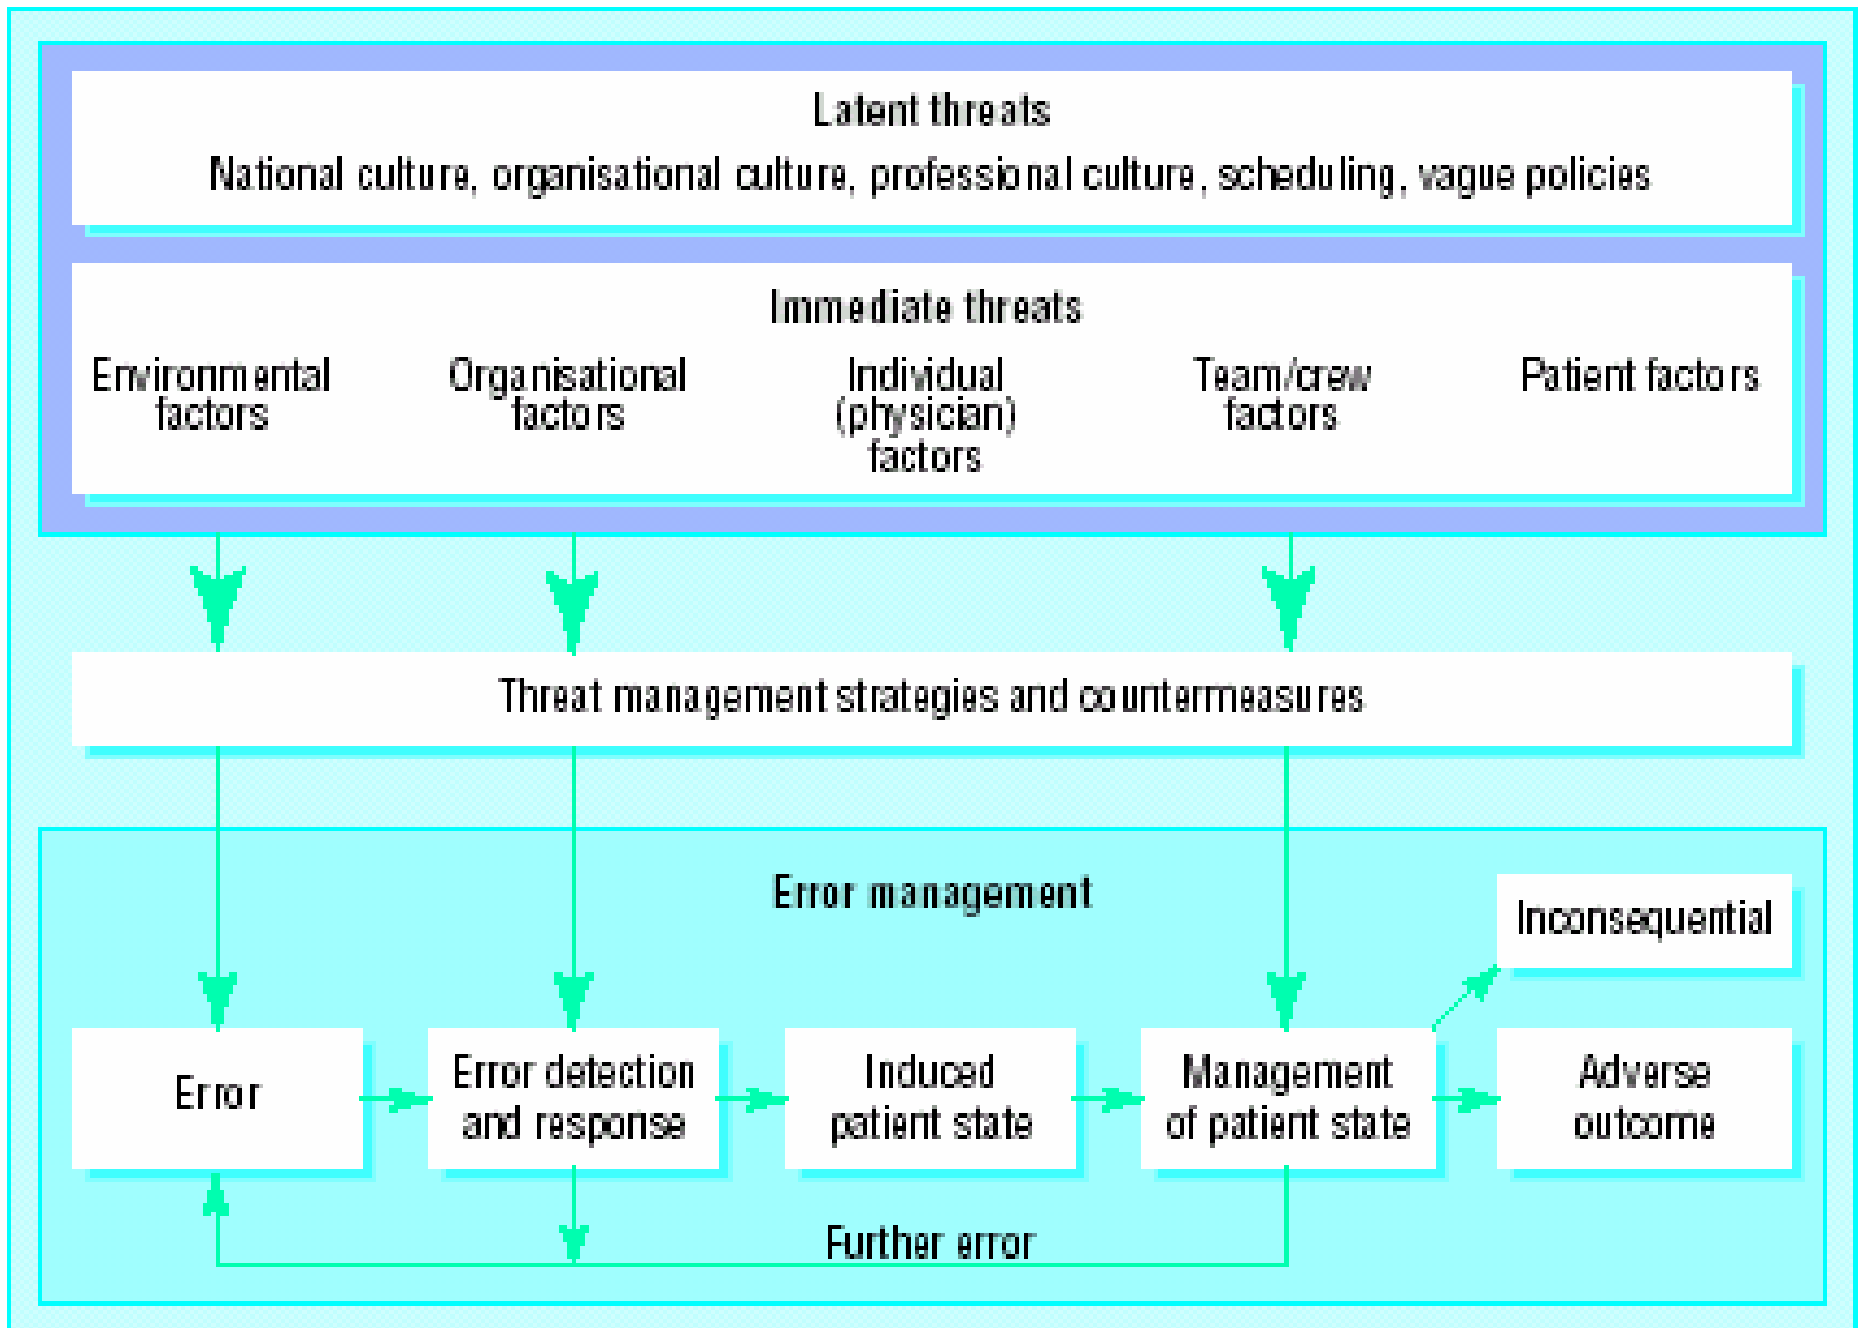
Latent threats

National culture, organisational culture, professional culture, scheduling, vague policies

Immediate threats

Environmental factors

Organisational factors

Individual (physician) factors

Team/crew factors

Patient factors

Threat management strategies and countermeasures

Error management

Inconsequential

Error

Error detection and response

Induced patient state

Management of patient state

Adverse outcome

Further error